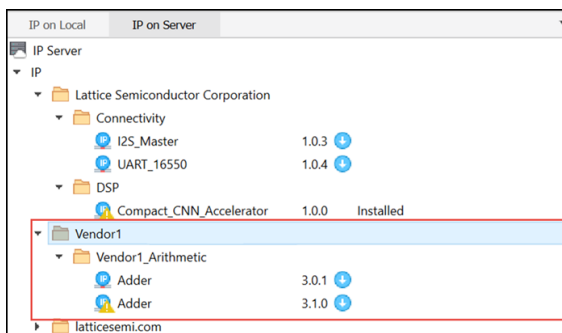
IP on Local
IP on Server

IP Server
IP
Lattice Semiconductor Corporation
Connectivity
I2S_Master 1.0.3
UART_16550 1.0.4
DSP
Compact_CNN_Accelerator 1.0.0 Installed
Vendor1
Vendor1_Arithmetic
Adder 3.0.1
Adder 3.1.0
latticesemi.com